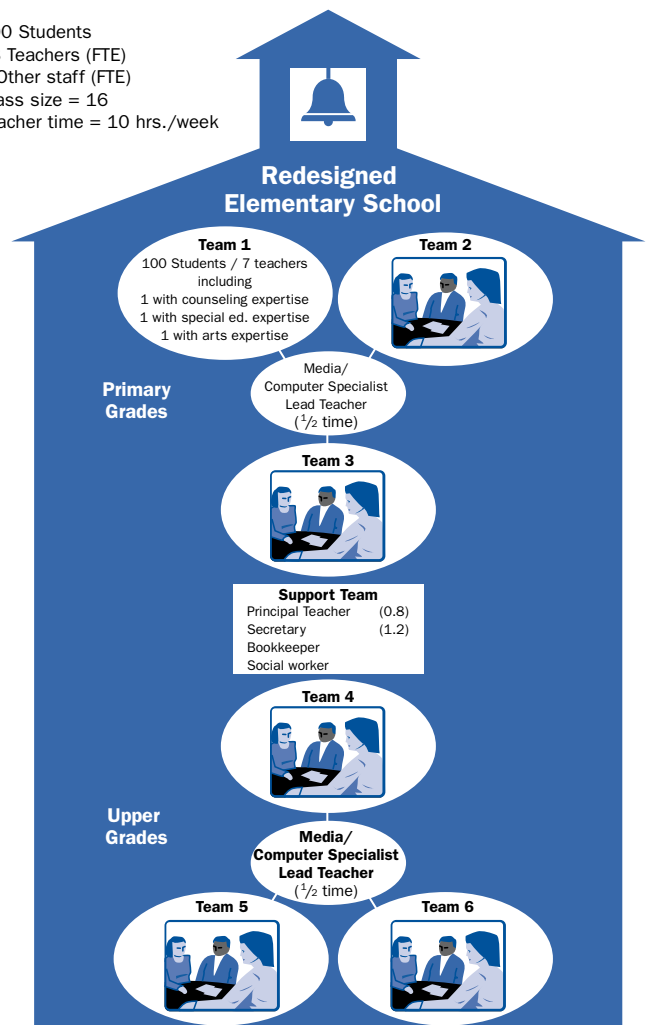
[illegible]0 Students
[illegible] Teachers (FTE)
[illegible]Other staff (FTE)
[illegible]ass size = 16
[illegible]acher time = 10 hrs./week

Redesigned Elementary School

Team 1
100 Students / 7 teachers including
1 with counseling expertise
1 with special ed. expertise
1 with arts expertise

Team 2

Primary Grades

Media/ Computer Specialist Lead Teacher ($^1/_2$ time)

Team 3

Support Team
Principal Teacher (0.8)
Secretary (1.2)
Bookkeeper
Social worker

Team 4

Upper Grades

Media/ Computer Specialist Lead Teacher ($^1/_2$ time)

Team 5

Team 6